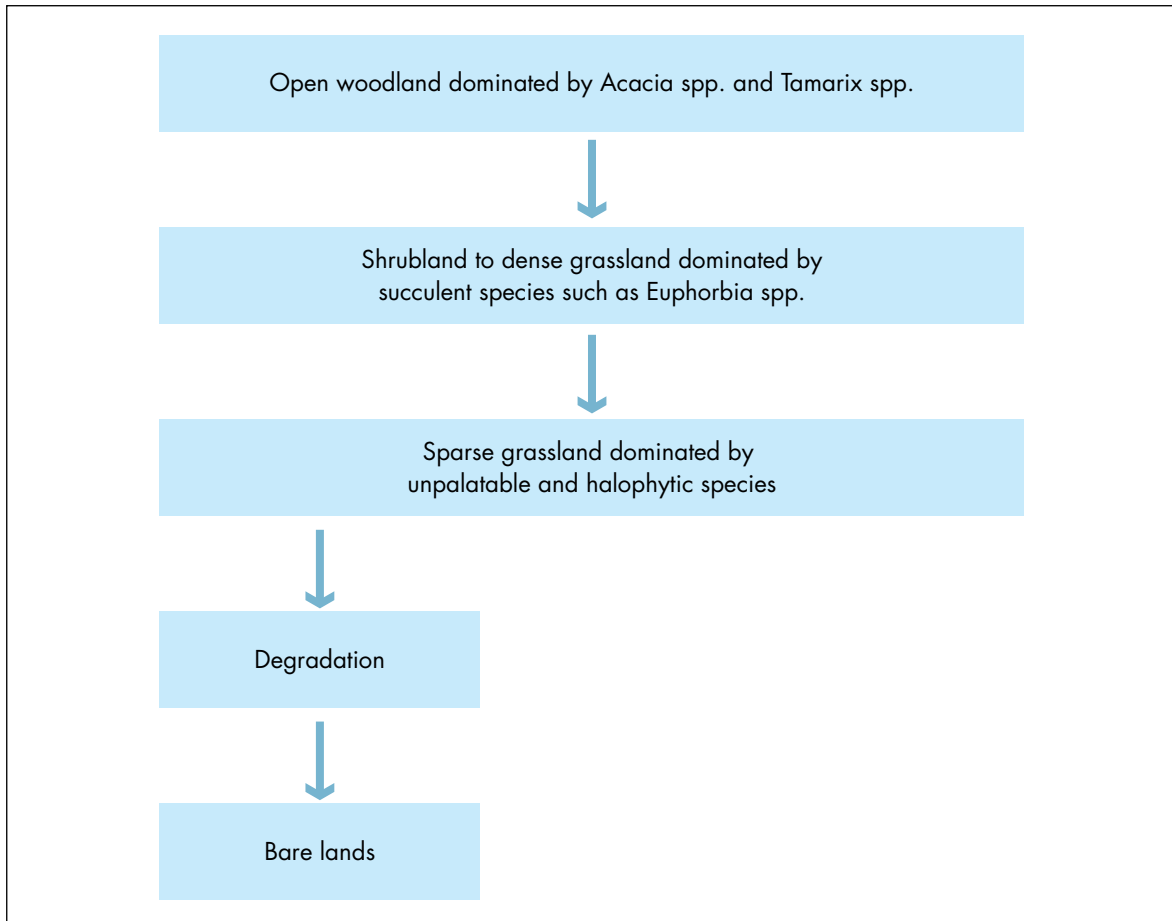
Open woodland dominated by Acacia spp. and Tamarix spp.

Shrubland to dense grassland dominated by succulent species such as Euphorbia spp.

Sparse grassland dominated by unpalatable and halophytic species

Degradation

Bare lands